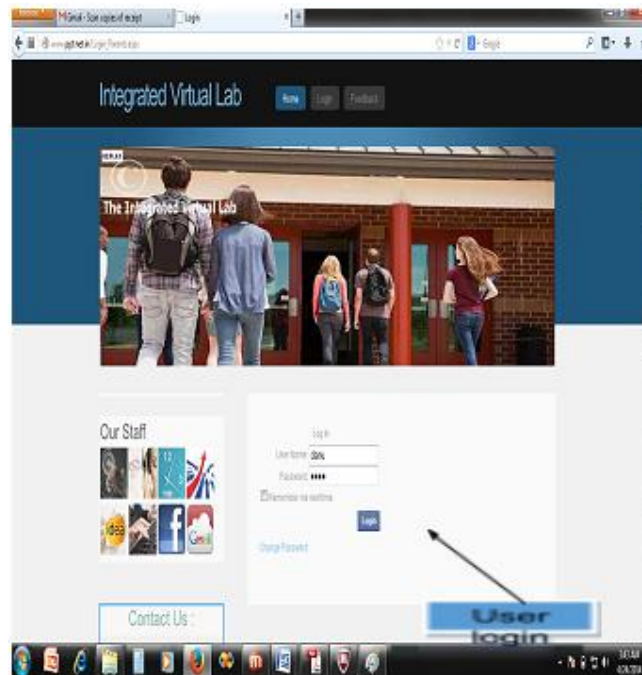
Gmail - Scan copies of receipt
Login

Integrated Virtual Lab

Home
Login
Feedback

The Integrated Virtual Lab

Our Staff

Log In
User Name: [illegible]
Password: ••••
Remember me next time
Login
Change Password

Contact Us :

User login